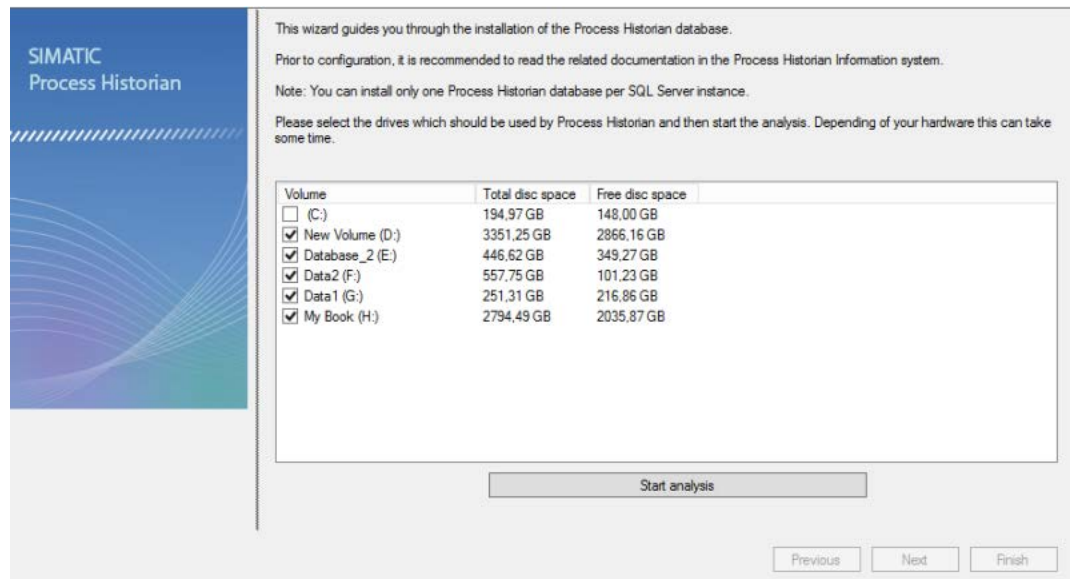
SIMATIC
Process Historian

This wizard guides you through the installation of the Process Historian database.

Prior to configuration, it is recommended to read the related documentation in the Process Historian Information system.

Note: You can install only one Process Historian database per SQL Server instance.

Please select the drives which should be used by Process Historian and then start the analysis. Depending of your hardware this can take some time.

| Volume | Total disc space | Free disc space |
|---|---|---|
| (C:) | 194,97 GB | 148,00 GB |
| New Volume (D:) | 3351,25 GB | 2866,16 GB |
| Database_2 (E:) | 446,62 GB | 349,27 GB |
| Data2 (F:) | 557,75 GB | 101,23 GB |
| Data1 (G:) | 251,31 GB | 216,86 GB |
| My Book (H:) | 2794,49 GB | 2035,87 GB |

Start analysis

Previous Next Finish